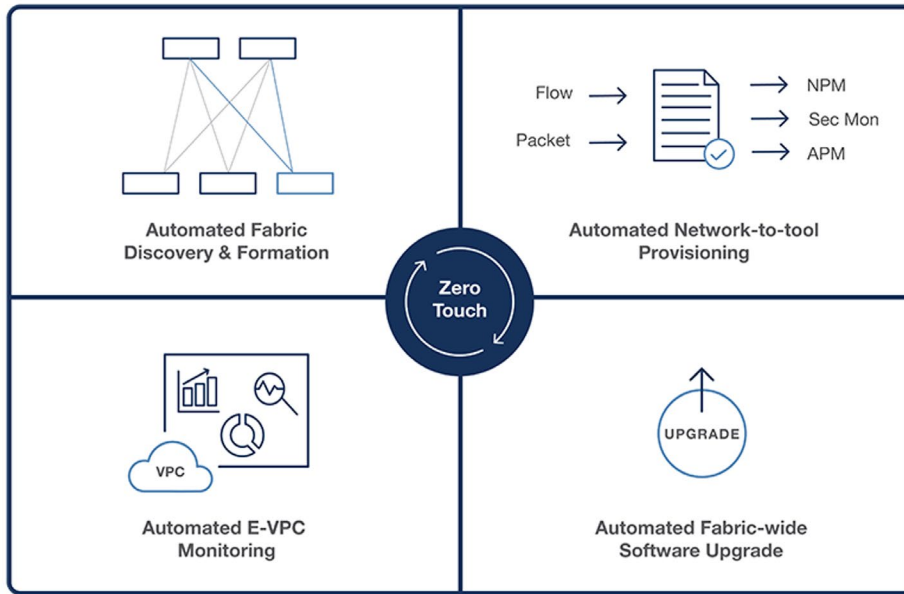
Automated Fabric Discovery & Formation

Flow

Packet

NPM

Sec Mon

APM

Automated Network-to-tool Provisioning

Zero Touch

VPC

Automated E-VPC Monitoring

UPGRADE

Automated Fabric-wide Software Upgrade